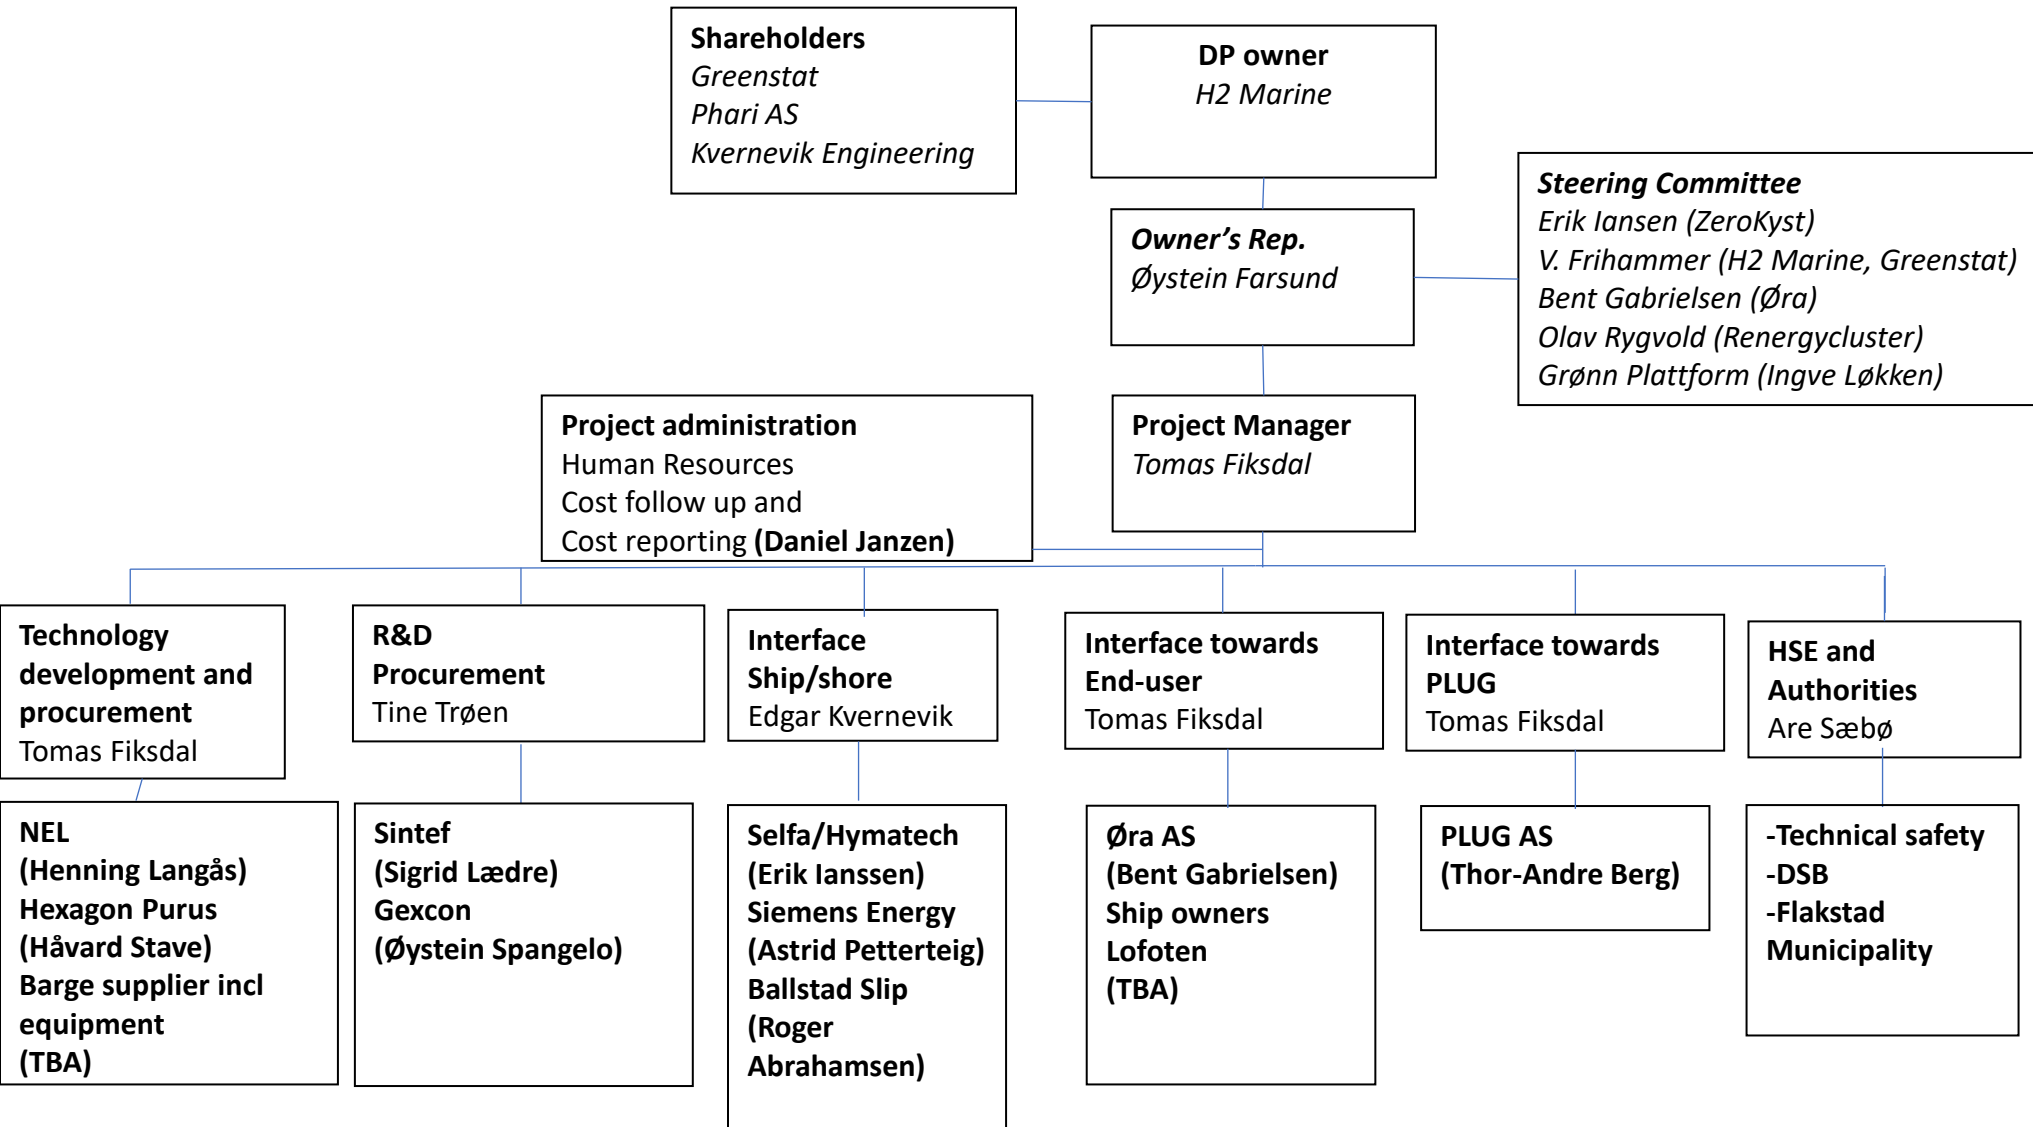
Shareholders
Greenstat
Phari AS
Kvernevik Engineering

DP owner
H2 Marine

Steering Committee
Erik Iansen (ZeroKyst)
V. Frihammer (H2 Marine, Greenstat)
Bent Gabrielsen (Øra)
Olav Rygvold (Renergycluster)
Grønn Plattform (Ingve Løkken)

Owner's Rep.
Øystein Farsund

Project administration
Human Resources
Cost follow up and
Cost reporting (Daniel Janzen)

Project Manager
Tomas Fiksdal

Technology development and procurement
Tomas Fiksdal

R&D
Procurement
Tine Trøen

Interface
Ship/shore
Edgar Kvernevik

Interface towards
End-user
Tomas Fiksdal

Interface towards
PLUG
Tomas Fiksdal

HSE and
Authorities
Are Sæbø

NEL
(Henning Langås)
Hexagon Purus
(Håvard Stave)
Barge supplier incl equipment
(TBA)

Sintef
(Sigrid Lædre)
Gexcon
(Øystein Spangelo)

Selfa/Hymatech
(Erik Ianssen)
Siemens Energy
(Astrid Petterteig)
Ballstad Slip
(Roger Abrahamsen)

Øra AS
(Bent Gabrielsen)
Ship owners
Lofoten
(TBA)

PLUG AS
(Thor-Andre Berg)

-Technical safety
-DSB
-Flakstad
Municipality